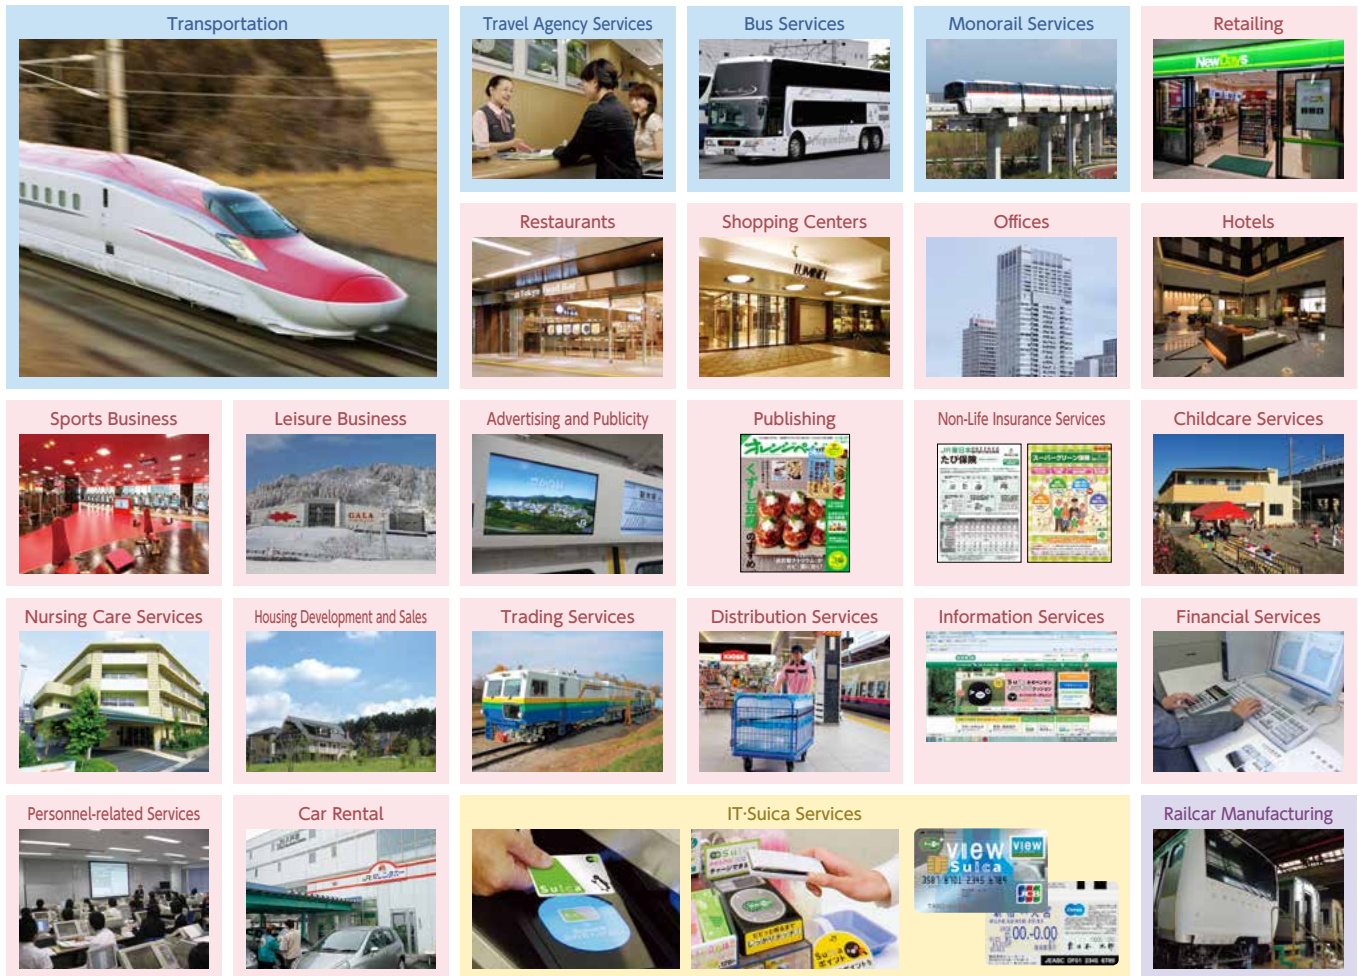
Transportation

Travel Agency Services

Bus Services

Monorail Services

Retailing

NewDays

Restaurants

Shopping Centers

LUMINE

Offices

Hotels

Sports Business

Leisure Business

GALA

Advertising and Publicity

Publishing

Non-Life Insurance Services

Childcare Services

Nursing Care Services

Housing Development and Sales

Trading Services

Distribution Services

Information Services

Financial Services

Personnel-related Services

Car Rental

IT·Suica Services

Suica

view Suica

Railcar Manufacturing